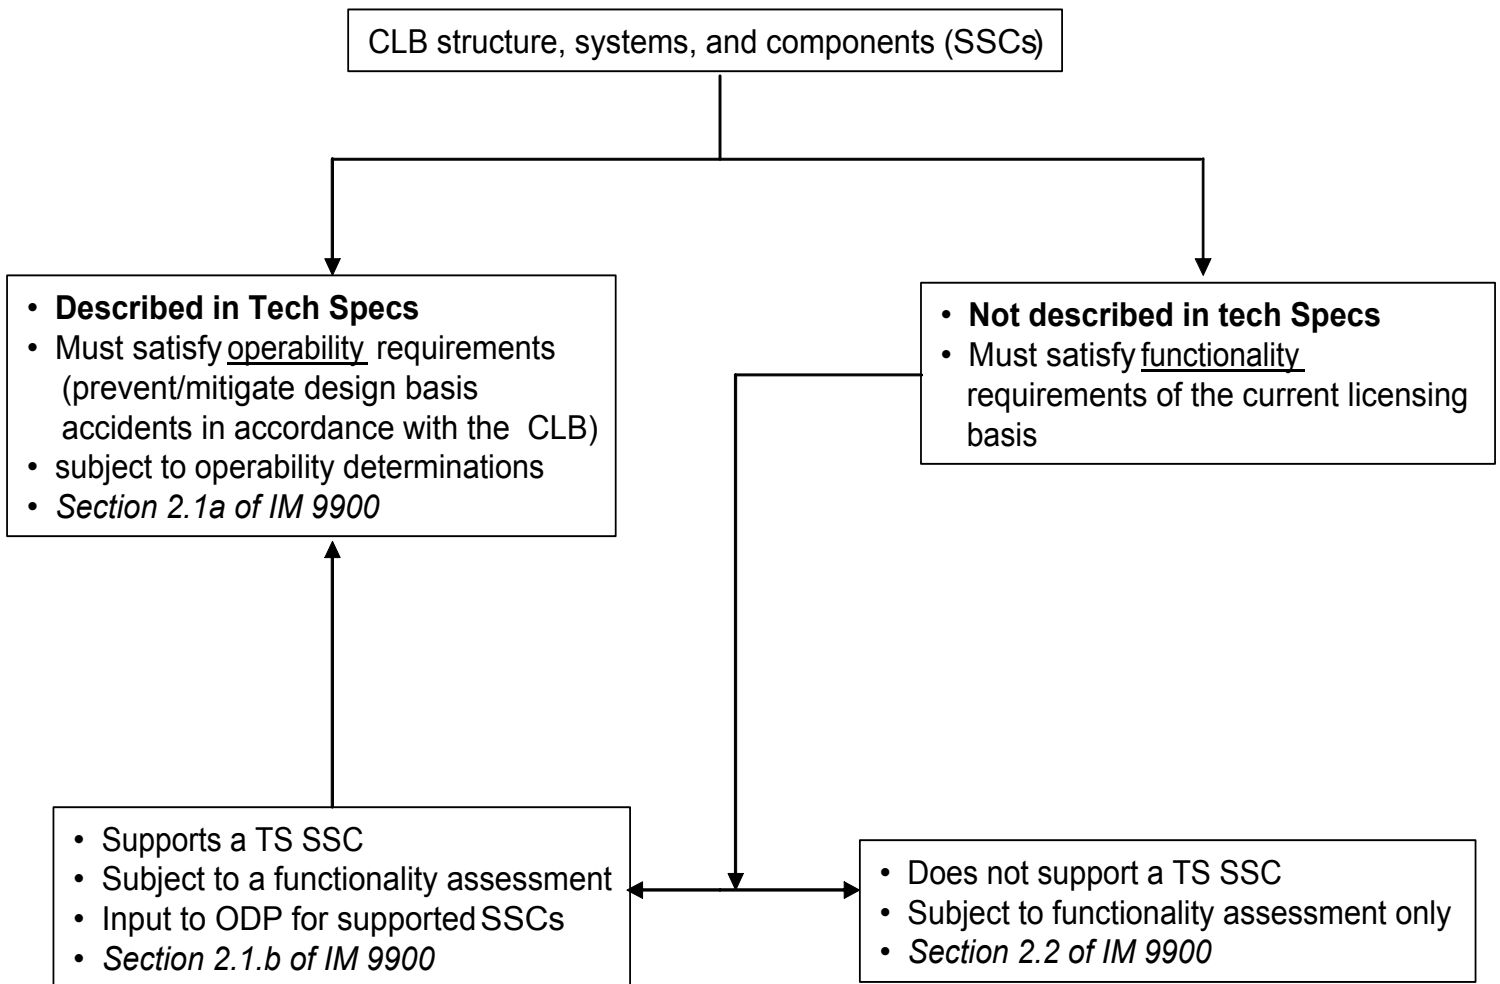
CLB structure, systems, and components (SSCs)

• **Described in Tech Specs**
• Must satisfy operability requirements (prevent/mitigate design basis accidents in accordance with the CLB)
• subject to operability determinations
• *Section 2.1a of IM 9900*

• **Not described in tech Specs**
• Must satisfy functionality requirements of the current licensing basis

• Supports a TS SSC
• Subject to a functionality assessment
• Input to ODP for supported SSCs
• *Section 2.1.b of IM 9900*

• Does not support a TS SSC
• Subject to functionality assessment only
• *Section 2.2 of IM 9900*